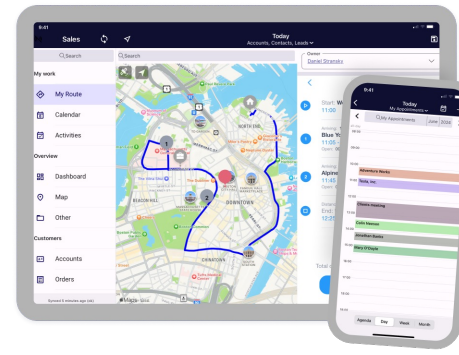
9:41

Sales

Today
Accounts, Contacts, Leads

Search

Search

Owner
Daniel Stransky

My work

My Route

Calendar

Activities

Overview

Dashboard

Map

Other

Customers

Accounts

Orders

NORTH END

DOWNTOWN

BEACON HILL

CHINATOWN

Maps

Start: W
11:00

Blue Yo
11:25

Alpine
11:45
Open

End:
12:2

Tota

9:41

Today
My Appointments

Only Appointments

Adventure Works

Tesla, Inc.

Weekly meeting

Cafe Heaven

Jonathan Banks

Mary O'Doyle

Agenda

Day

Week

Month

Synced 8 minutes ago (all)